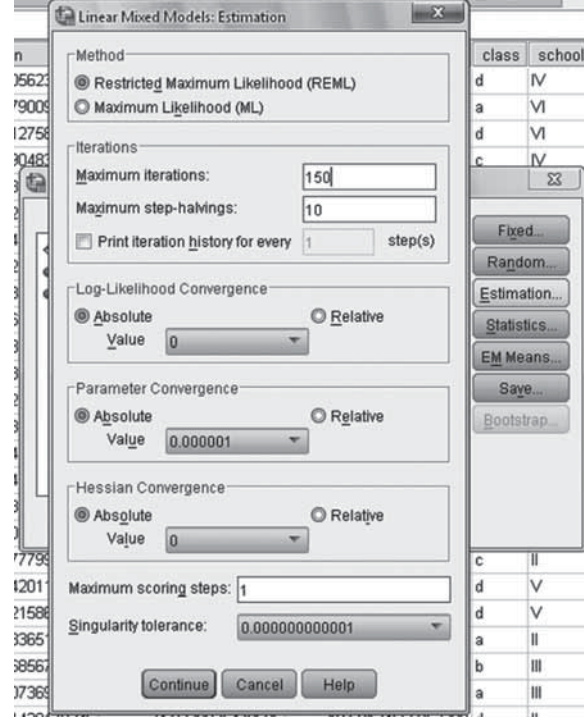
Linear Mixed Models: Estimation

Method
Restricted Maximum Likelihood (REML)
Maximum Likelihood (ML)

Iterations
Maximum iterations: 150
Maximum step-halvings: 10
Print iteration history for every 1 step(s)

Log-Likelihood Convergence
Absolute
Relative
Value 0

Parameter Convergence
Absolute
Relative
Value 0.000001

Hessian Convergence
Absolute
Relative
Value 0

Maximum scoring steps: 1
Singularity tolerance: 0.000000000001

Continue Cancel Help

Fixed...
Random...
Estimation...
Statistics...
EM Means...
Save...
Bootstrap...

| class | school |
|---|---|
| d | IV |
| a | VI |
| d | VI |
| c | IV |
| c | II |
| d | V |
| d | V |
| a | II |
| b | III |
| a | III |